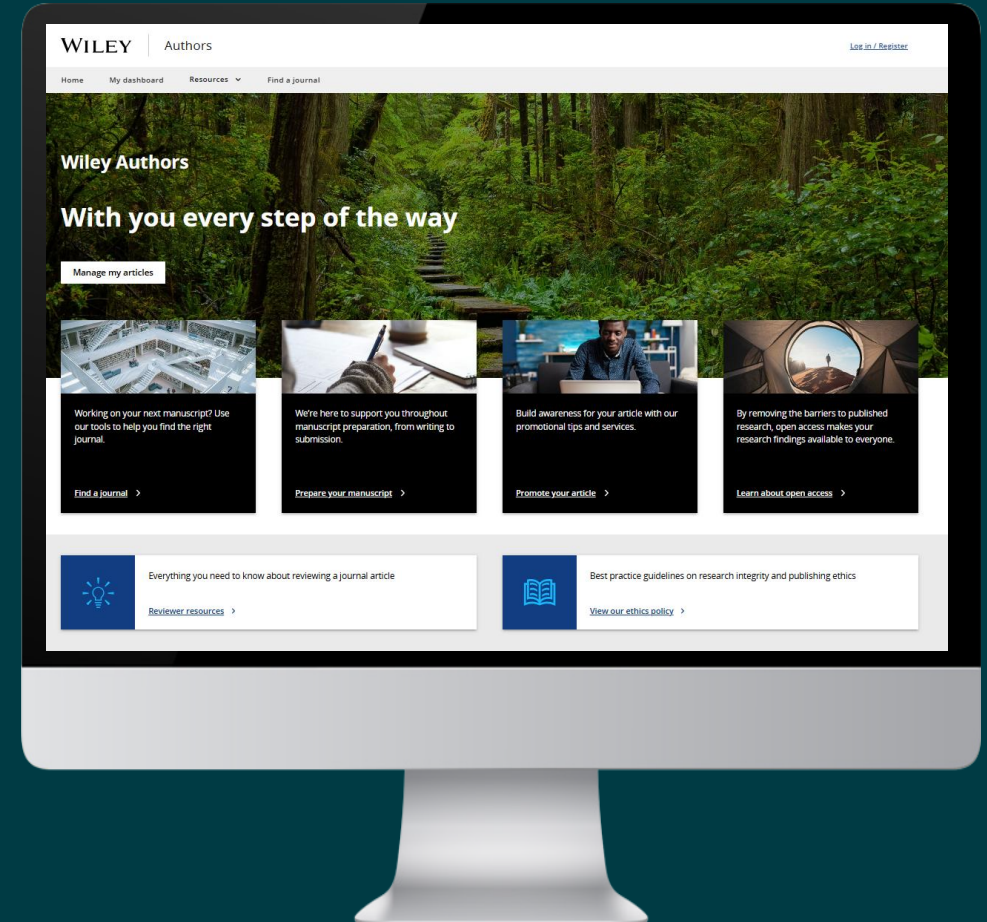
WILEY | Authors

Log in / Register

Home My dashboard Resources Find a journal

Wiley Authors

With you every step of the way

Manage my articles

Working on your next manuscript? Use our tools to help you find the right journal.

Find a journal >

We're here to support you throughout manuscript preparation, from writing to submission.

Prepare your manuscript >

Build awareness for your article with our promotional tips and services.

Promote your article >

By removing the barriers to published research, open access makes your research findings available to everyone.

Learn about open access >

Everything you need to know about reviewing a journal article

Reviewer resources >

Best practice guidelines on research integrity and publishing ethics

View our ethics policy >